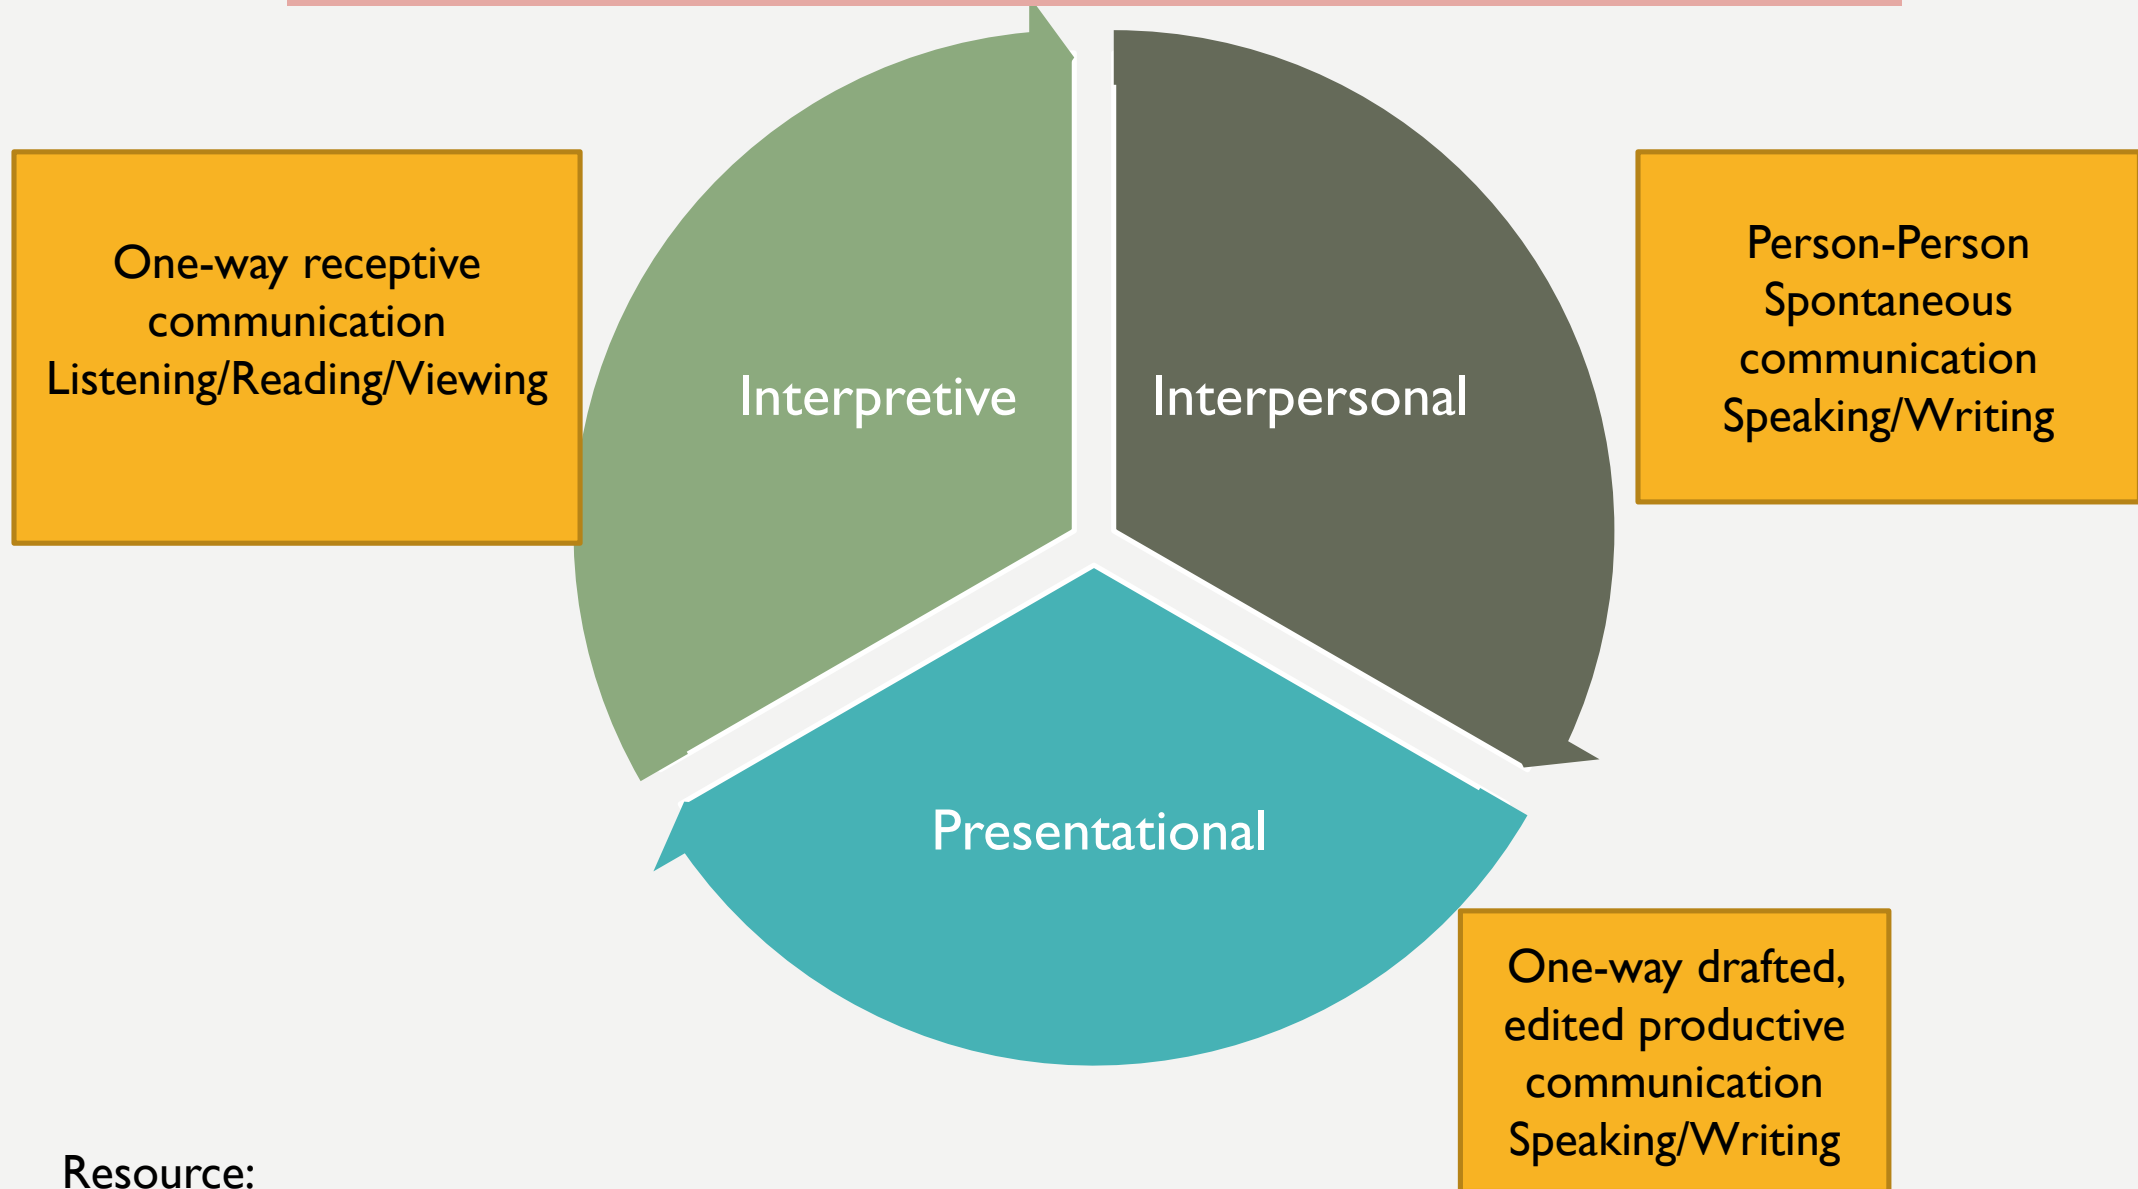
One-way receptive communication
Listening/Reading/Viewing

Interpretive

Interpersonal

Person-Person
Spontaneous communication
Speaking/Writing

Presentational

One-way drafted, edited productive communication
Speaking/Writing

Resource: